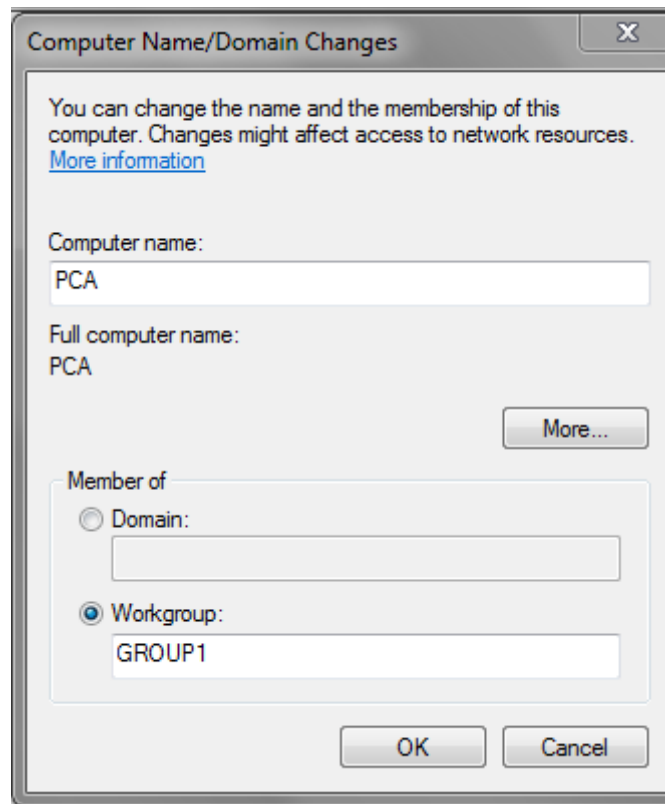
Computer Name/Domain Changes

X

You can change the name and the membership of this computer. Changes might affect access to network resources.
More information

Computer name:
PCA

Full computer name:
PCA

More...

Member of

Domain:

Workgroup:
GROUP1

OK

Cancel